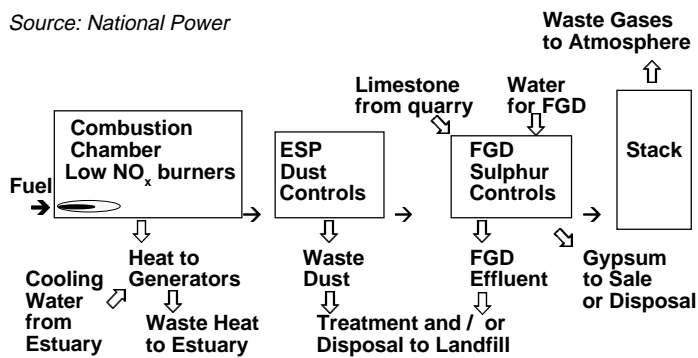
Source: National Power

Waste Gases to Atmosphere

Limestone from quarry

Water for FGD

Combustion Chamber Low $NO_x$ burners

ESP Dust Controls

FGD Sulphur Controls

Stack

Fuel

Heat to Generators

Cooling Water from Estuary

Waste Heat to Estuary

Waste Dust

FGD Effluent

Gypsum to Sale or Disposal

Treatment and / or Disposal to Landfill